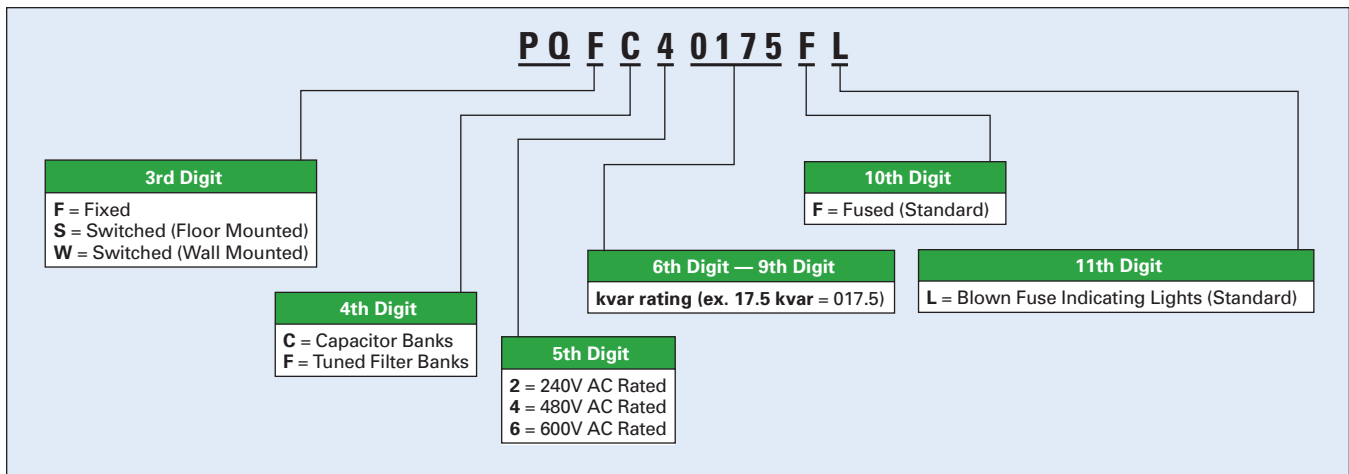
PQ F C 4 0175 F L

3rd Digit
F = Fixed
S = Switched (Floor Mounted)
W = Switched (Wall Mounted)

4th Digit
C = Capacitor Banks
F = Tuned Filter Banks

5th Digit
2 = 240V AC Rated
4 = 480V AC Rated
6 = 600V AC Rated

6th Digit — 9th Digit
kvar rating (ex. 17.5 kvar = 017.5)

10th Digit
F = Fused (Standard)

11th Digit
L = Blown Fuse Indicating Lights (Standard)